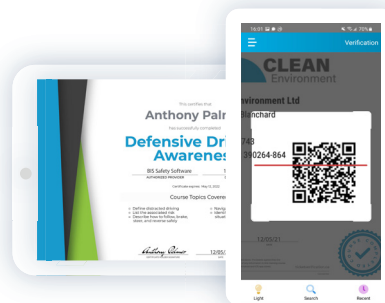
This certifies that
Anthony Paln
has successfully completed
Defensive Dr
Awarenes
BIS Safety Software
AUTHORIZED PROVIDER
Certificate expires: May 12, 2022
Course Topics Covere
Define distracted driving
List the associated risk
Describe how to follow, brake, steer, and reverse safely
Navig
Ident
situat
12/05/

16:01
Verification
CLEAN
Environment
nvironment Ltd
Blanchard
743
390264-864
13/01/21
Light
Search
Record